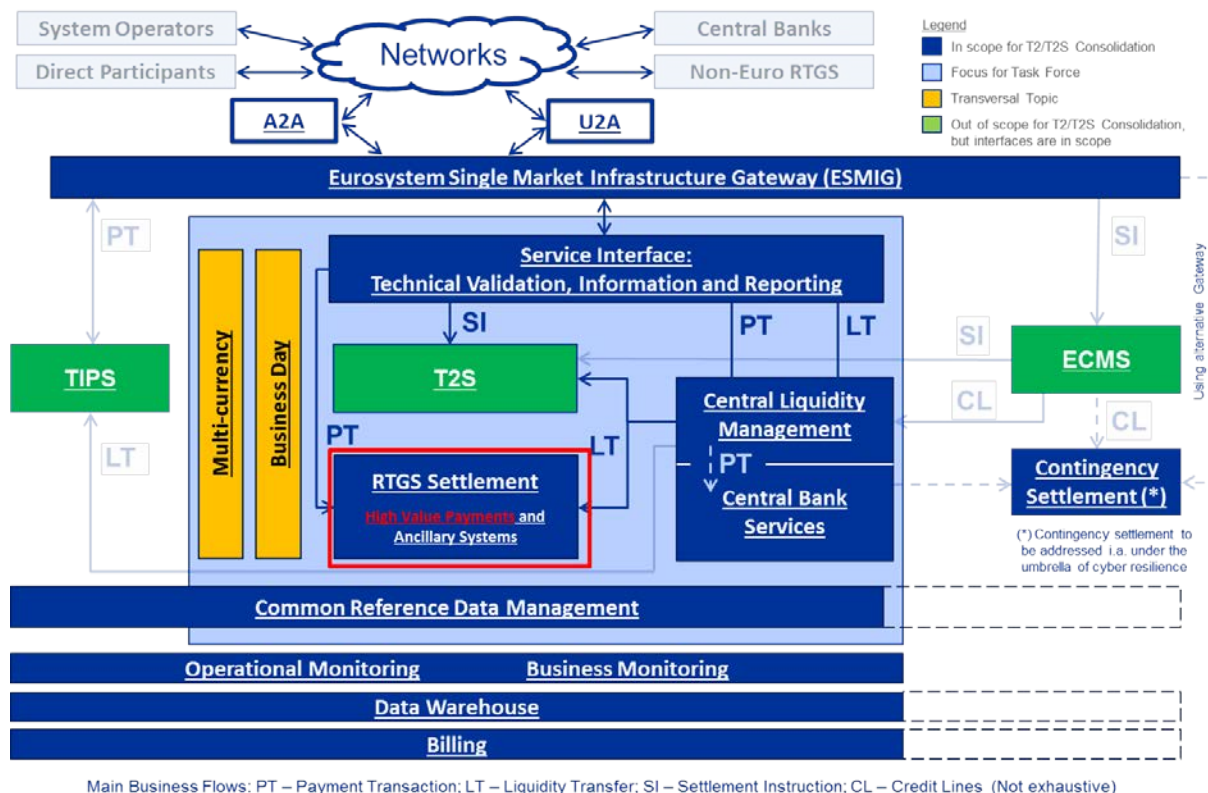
System Operators

Direct Participants

Networks

Central Banks

Non-Euro RTGS

A2A

U2A

Legend

In scope for T2/T2S Consolidation

Focus for Task Force

Transversal Topic

Out of scope for T2/T2S Consolidation, but interfaces are in scope

Eurosystem Single Market Infrastructure Gateway (ESMIG)

PT

SI

Using alternative Gateway

Multi-currency

Business Day

Service Interface: Technical Validation, Information and Reporting

SI

PT

LT

SI

TIPS

T2S

ECMS

CL

PT

LT

Central Liquidity Management

CL

LT

PT

RTGS Settlement

High Value Payments and Ancillary Systems

Central Bank Services

Contingency Settlement (*)

(*) Contingency settlement to be addressed i.a. under the umbrella of cyber resilience

Common Reference Data Management

Operational Monitoring

Business Monitoring

Data Warehouse

Billing

Main Business Flows: PT – Payment Transaction; LT – Liquidity Transfer; SI – Settlement Instruction; CL – Credit Lines (Not exhaustive)